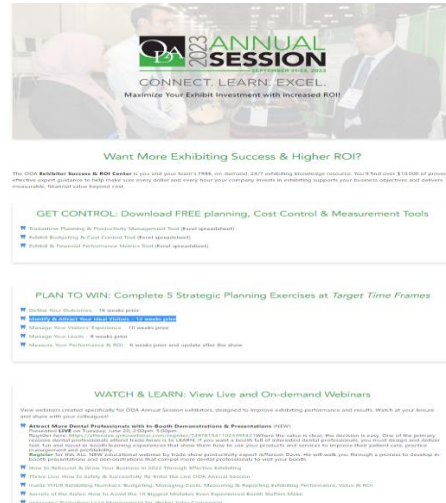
ODA 2023 ANNUAL SESSION
SEPTEMBER 21-23, 2023

CONNECT. LEARN. EXCEL.

Maximize Your Exhibit Investment with Increased ROI!

Want More Exhibiting Success & Higher ROI?

The ODA Exhibitor Success & ROI Center is you and your team's FREE, on-demand, 24/7 exhibiting knowledge resource. You'll find over $10,000 of proven effective expert guidance to help make sure every dollar and every hour your company invests in exhibiting supports your business objectives and delivers measurable, financial value beyond cost.

GET CONTROL: Download FREE planning, Cost Control & Measurement Tools

Tradeshow Planning & Productivity Management Tool (Excel spreadsheet)

Exhibit Budgeting & Cost Control Tool (Excel spreadsheet)

Exhibit & Financial Performance Matters Tool (Excel spreadsheet)

PLAN TO WIN: Complete 5 Strategic Planning Exercises at Target Time Frames

Define Your Outcomes - 16 weeks prior

Identify & Attract Your Ideal Visitors - 12 weeks prior

Manage Your Visitors' Experience - 10 weeks prior

Manage Your Leads - 8 weeks prior

Measure Your Performance & ROI - 6 weeks prior and update after the show

WATCH & LEARN: View Live and On-demand Webinars

View webinars created specifically for ODA Annual Session exhibitors, designed to improve exhibiting performance and results. Watch at your leisure and share with your colleagues!

Attract More Dental Professionals with In-Booth Demonstrations & Presentations (NEW)
Presented LIVE on Tuesday, June 20, 2:00pm - 3:00pm
Register here: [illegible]
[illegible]
Register for this ALL NEW educational webinar by trade show productivity expert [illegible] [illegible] through a process to develop in-booth presentations and demonstrations that compel more dental professionals to visit your booth.

How to Relaunch & Grow Your Business in 2023 Through Effective Exhibiting

Three Low-Cost Ways to Safely & Successfully Re-Enter the Live ODA Annual Session

Inside YOUR Exhibiting Numbers: Budgeting, Managing Costs, Measuring & Reporting Exhibiting Performance, Value & ROI

Secrets of the Rebel: How to Avoid the 10 Biggest Mistakes from Experienced Booth Staffers Make

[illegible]